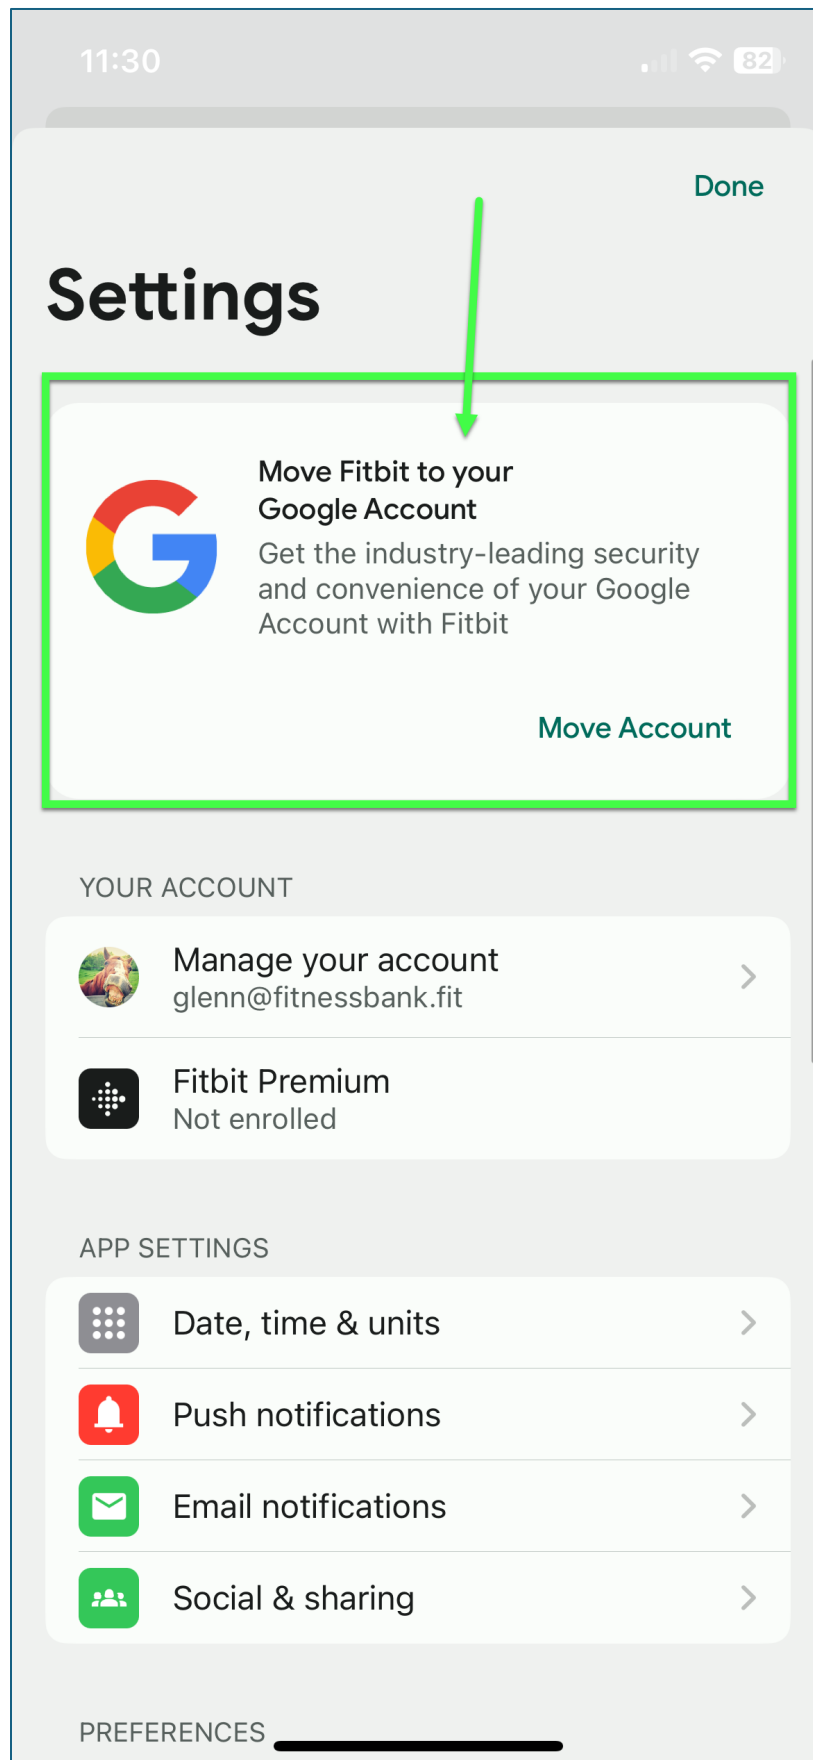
11:30

82

Done

Settings

Move Fitbit to your Google Account

Get the industry-leading security and convenience of your Google Account with Fitbit

Move Account

YOUR ACCOUNT

Manage your account
glenn@fitnessbank.fit

Fitbit Premium
Not enrolled

APP SETTINGS

Date, time & units

Push notifications

Email notifications

Social & sharing

PREFERENCES